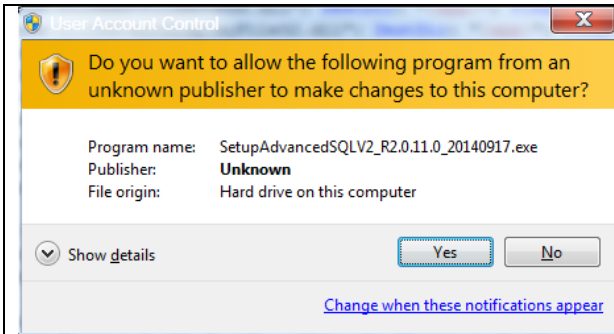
User Account Control

Do you want to allow the following program from an unknown publisher to make changes to this computer?

| | |
|---|---|
| Program name: | SetupAdvancedSQLV2_R2.0.11.0_20140917.exe |
| Publisher: | **Unknown** |
| File origin: | Hard drive on this computer |

Show details

Yes

No

Change when these notifications appear